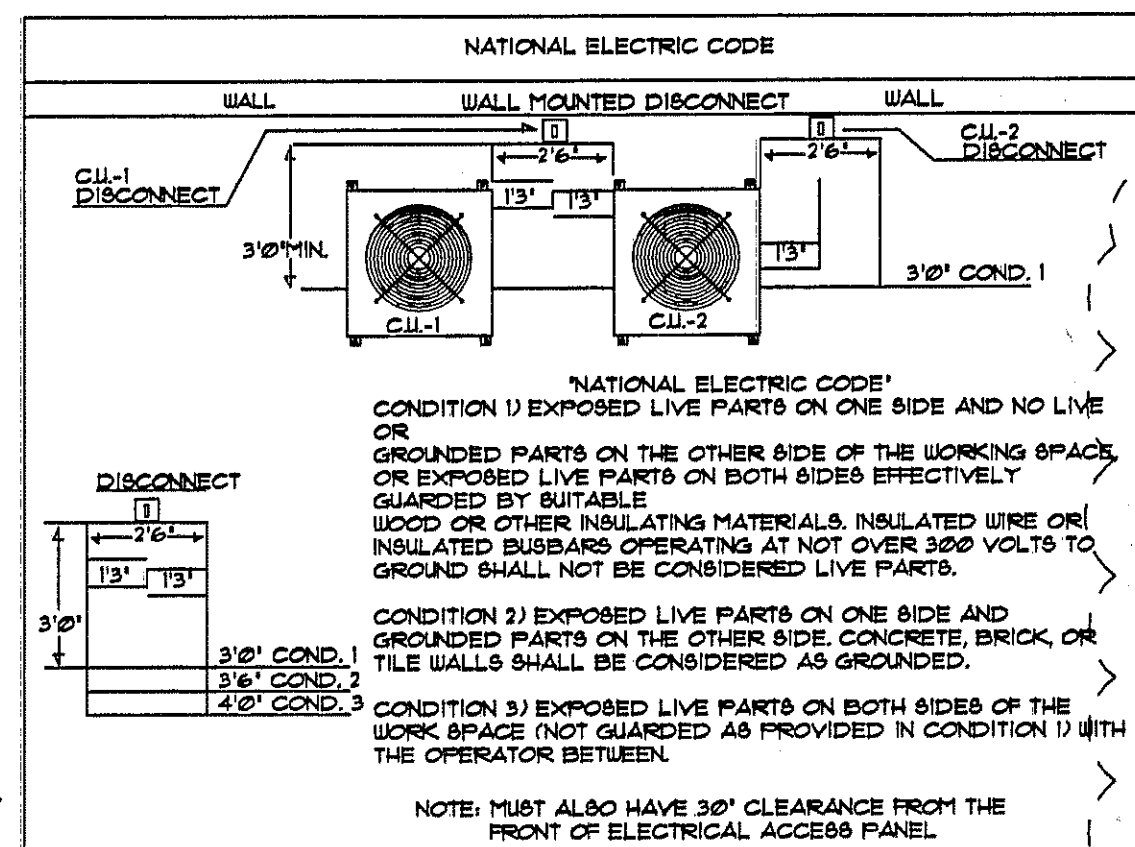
NATIONAL ELECTRIC CODE

WALL WALL MOUNTED DISCONNECT WALL

C.U.-1 DISCONNECT

C.U.-2 DISCONNECT

2'6"

2'6"

1'3" 1'3"

1'3"

3'Ø"MIN.

3'Ø" COND. 1

C.U.-1 C.U.-2

"NATIONAL ELECTRIC CODE"

CONDITION 1) EXPOSED LIVE PARTS ON ONE SIDE AND NO LIVE OR GROUNDED PARTS ON THE OTHER SIDE OF THE WORKING SPACE, OR EXPOSED LIVE PARTS ON BOTH SIDES EFFECTIVELY GUARDED BY SUITABLE WOOD OR OTHER INSULATING MATERIALS. INSULATED WIRE OR INSULATED BUSBARS OPERATING AT NOT OVER 300 VOLTS TO GROUND SHALL NOT BE CONSIDERED LIVE PARTS.

DISCONNECT

2'6"

1'3" 1'3"

3'Ø"

3'Ø" COND. 1

3'6" COND. 2

4'Ø" COND. 3

CONDITION 2) EXPOSED LIVE PARTS ON ONE SIDE AND GROUNDED PARTS ON THE OTHER SIDE. CONCRETE, BRICK, OR TILE WALLS SHALL BE CONSIDERED AS GROUNDED.

CONDITION 3) EXPOSED LIVE PARTS ON BOTH SIDES OF THE WORK SPACE (NOT GUARDED AS PROVIDED IN CONDITION 1) WITH THE OPERATOR BETWEEN.

NOTE: MUST ALSO HAVE 30" CLEARANCE FROM THE FRONT OF ELECTRICAL ACCESS PANEL